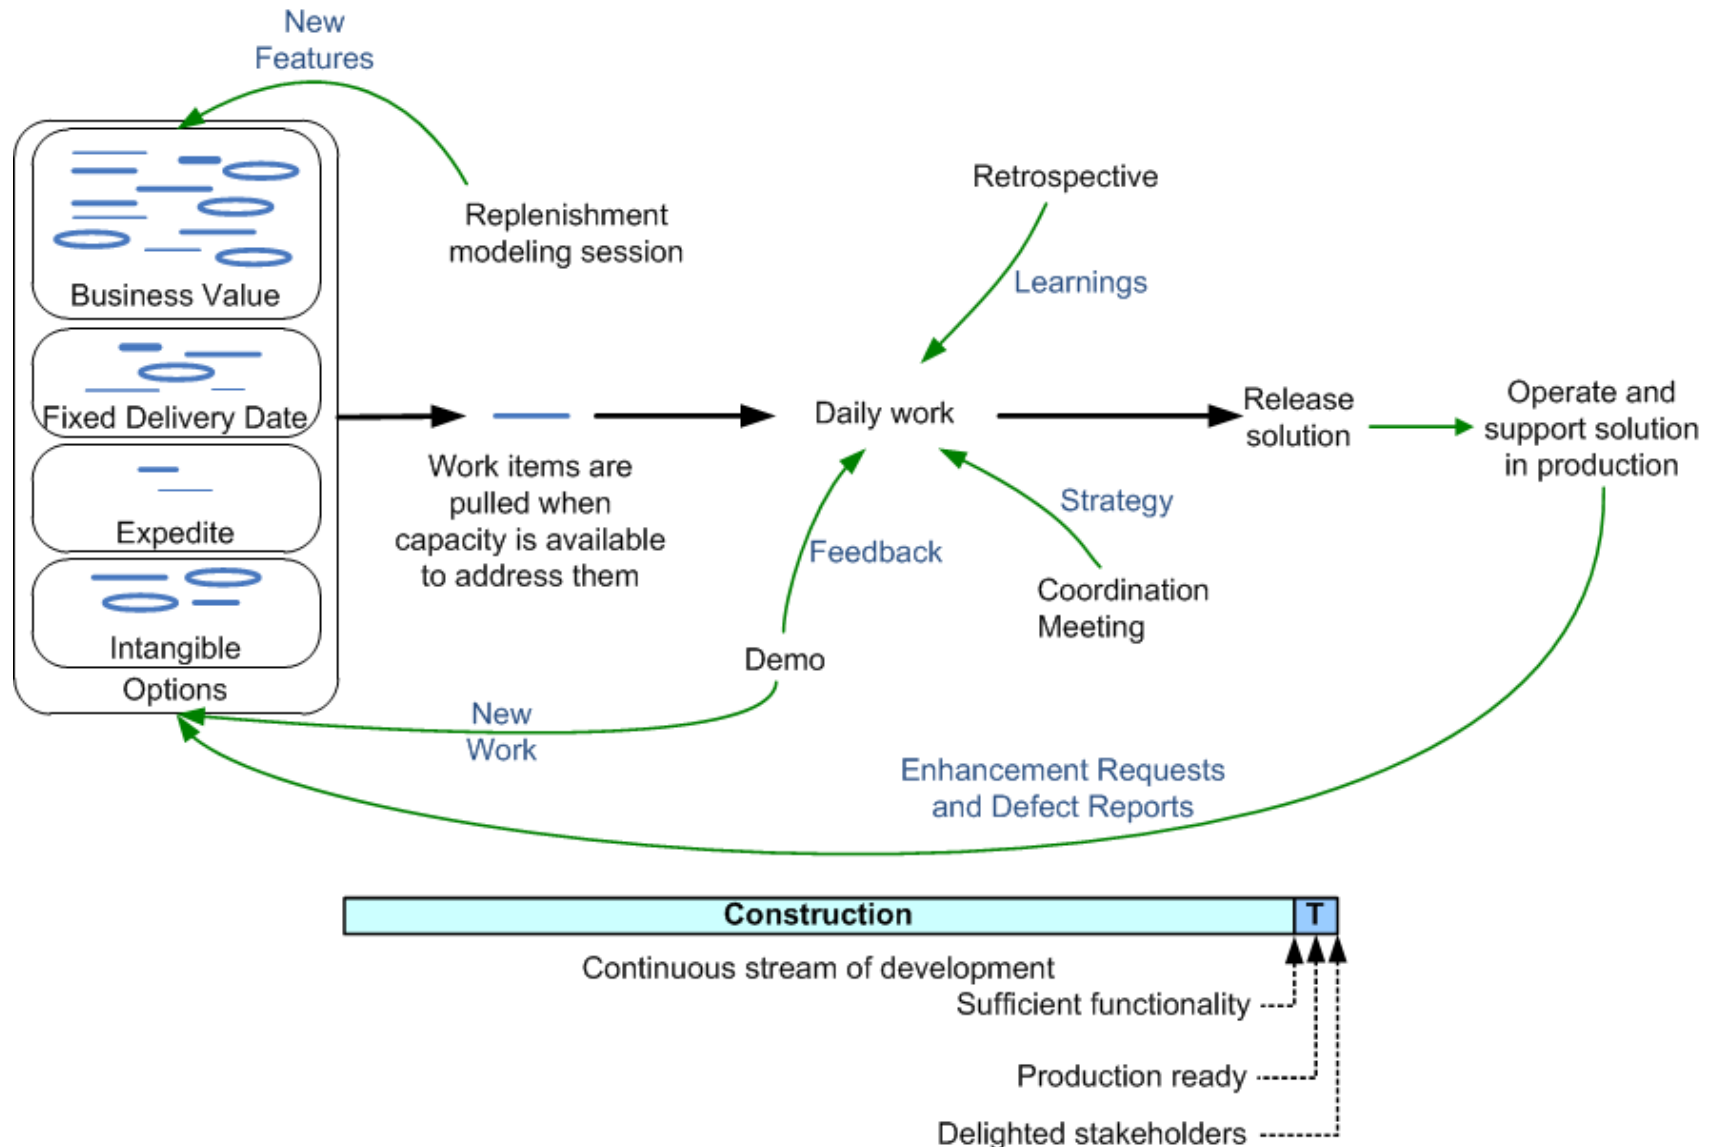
New Features

Business Value

Fixed Delivery Date

Expedite

Intangible

Options

Replenishment modeling session

Retrospective

Learnings

Work items are pulled when capacity is available to address them

Daily work

Release solution

Operate and support solution in production

Feedback

Strategy

Coordination Meeting

Demo

New Work

Enhancement Requests and Defect Reports

| Construction | T |
|---|---|

Continuous stream of development

Sufficient functionality

Production ready

Delighted stakeholders